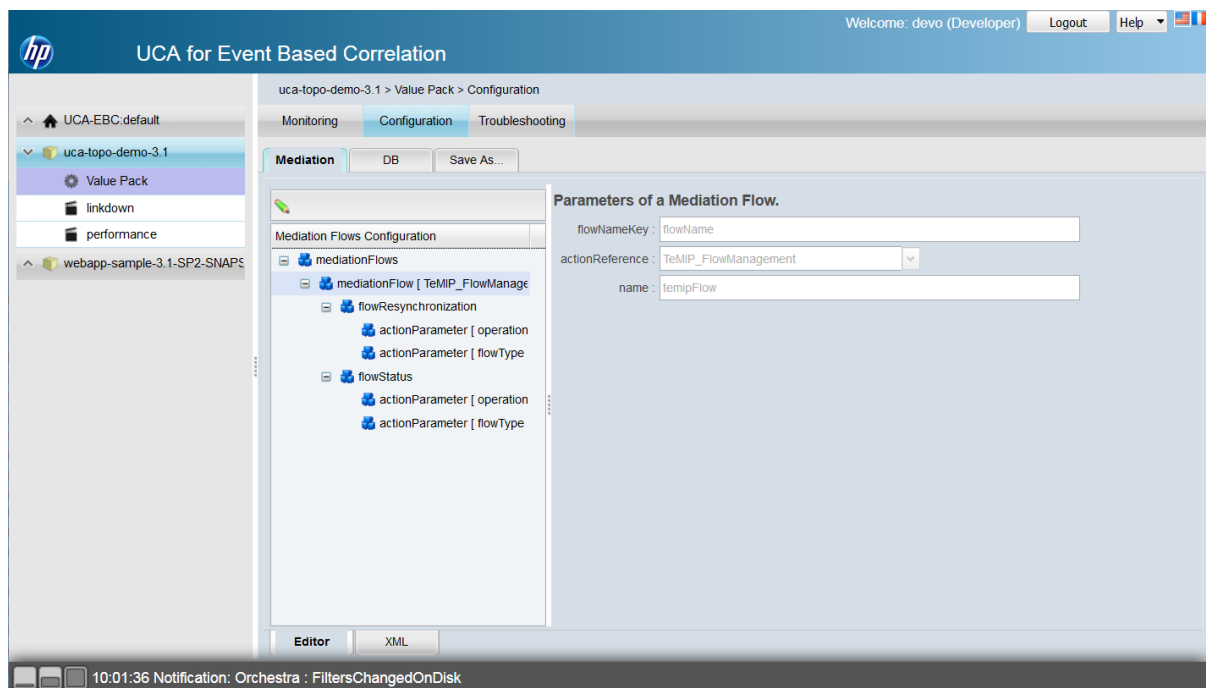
hp UCA for Event Based Correlation

Welcome: devo (Developer) Logout Help

UCA-EBC:default
uca-topo-demo-3.1
Value Pack
linkdown
performance
webapp-sample-3.1-SP2-SNAPS

uca-topo-demo-3.1 > Value Pack > Configuration

Monitoring Configuration Troubleshooting

Mediation DB Save As...

Mediation Flows Configuration
mediationFlows
mediationFlow [ TeMIP_FlowManage
flowResynchronization
actionParameter [ operation
actionParameter [ flowType
flowStatus
actionParameter [ operation
actionParameter [ flowType

Parameters of a Mediation Flow.
flowNameKey : flowName
actionReference : TeMIP_FlowManagement
name : temipFlow

Editor XML

10:01:36 Notification: Orchestra : FiltersChangedOnDisk